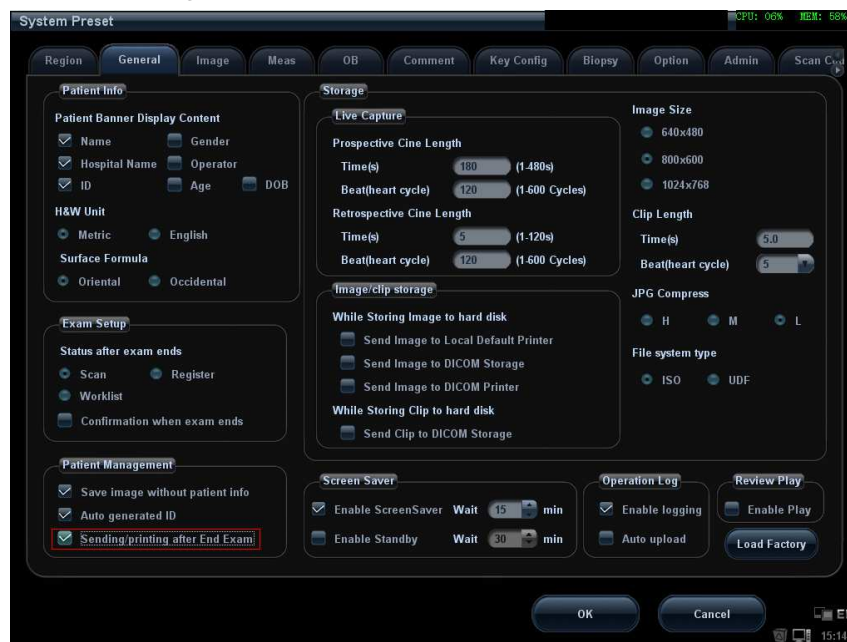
System Preset

CPU: 06% MEM: 58%

Region General Image Meas OB Comment Key Config Biopsy Option Admin Scan Co

Patient Info

Patient Banner Display Content

Name Gender

Hospital Name Operator

ID Age DOB

H&W Unit

Metric English

Surface Formula

Oriental Occidental

Exam Setup

Status after exam ends

Scan Register

Worklist

Confirmation when exam ends

Patient Management

Save image without patient info

Auto generated ID

Sending/printing after End Exam

Storage

Live Capture

Prospective Cine Length

Time(s) 180 (1-480s)

Beat(heart cycle) 120 (1-600 Cycles)

Retrospective Cine Length

Time(s) 5 (1-120s)

Beat(heart cycle) 120 (1-600 Cycles)

Image/clip storage

While Storing Image to hard disk

Send Image to Local Default Printer

Send Image to DICOM Storage

Send Image to DICOM Printer

While Storing Clip to hard disk

Send Clip to DICOM Storage

Image Size

640x480

800x600

1024x768

Clip Length

Time(s) 5.0

Beat(heart cycle) 5

JPG Compress

H M L

File system type

ISO UDF

Screen Saver

Enable ScreenSaver Wait 15 min

Enable Standby Wait 30 min

Operation Log

Enable logging

Auto upload

Review Play

Enable Play

Load Factory

OK

Cancel

E

15:14